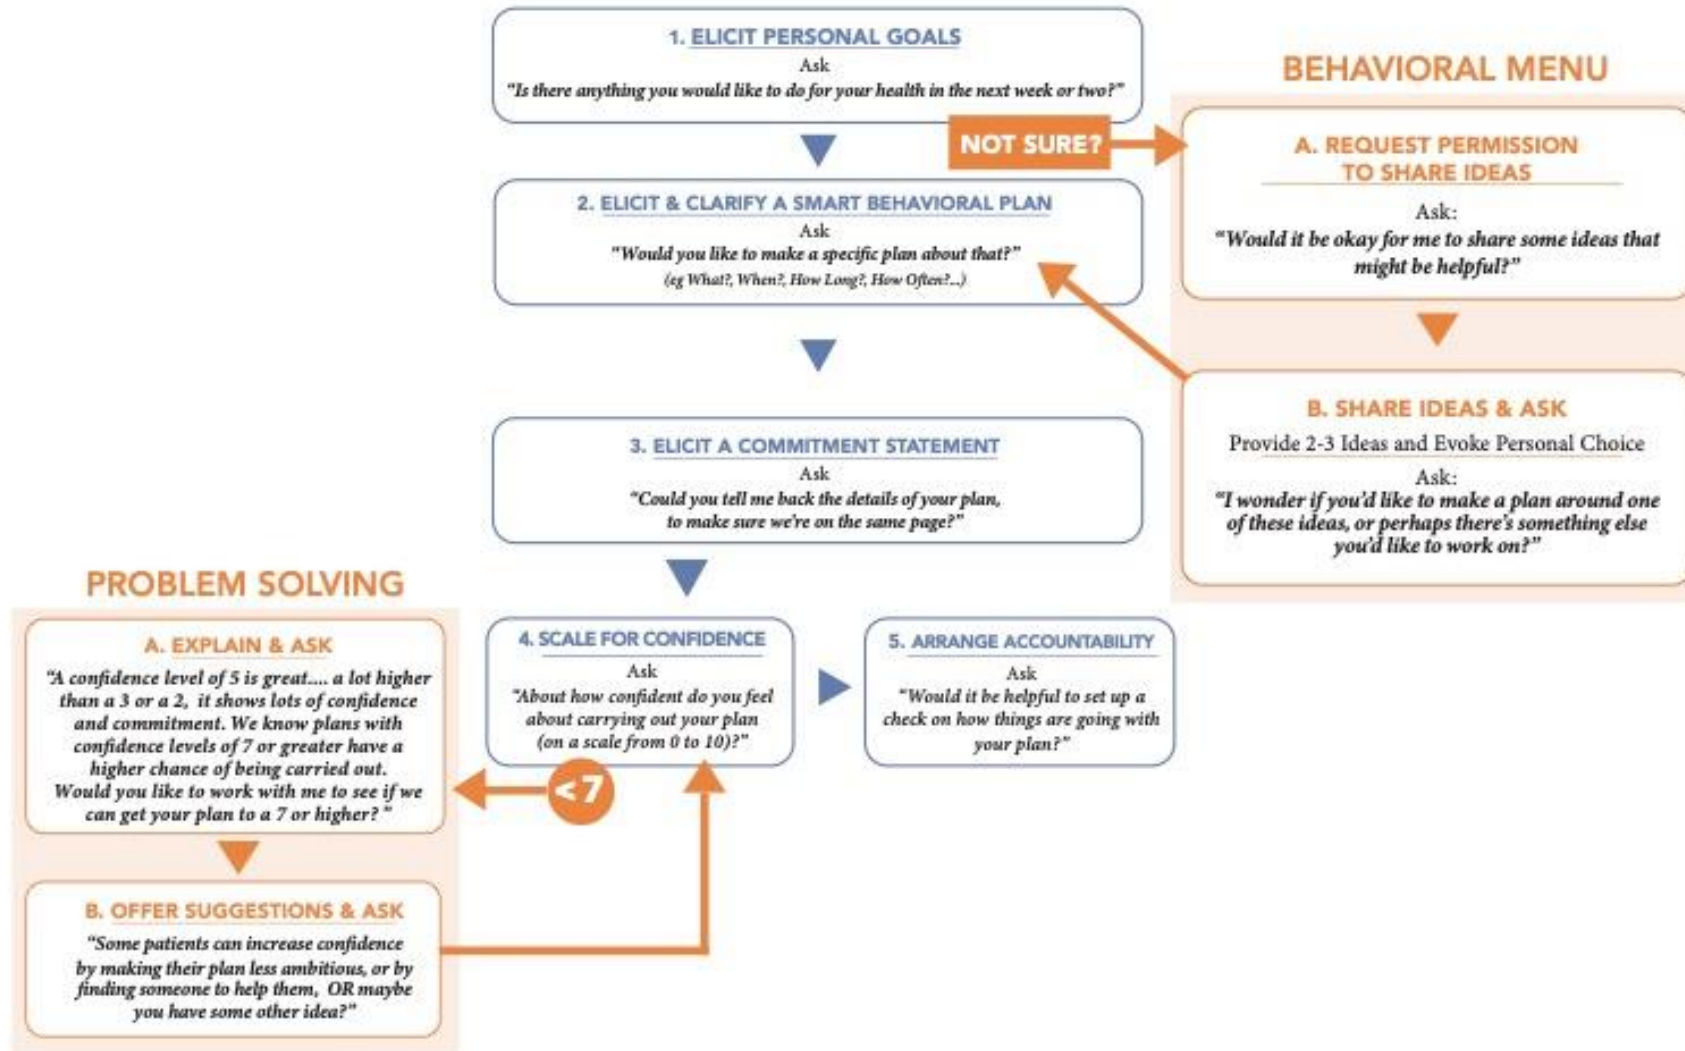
1. ELICIT PERSONAL GOALS
Ask
"Is there anything you would like to do for your health in the next week or two?"

NOT SURE?

BEHAVIORAL MENU

A. REQUEST PERMISSION TO SHARE IDEAS
Ask:
"Would it be okay for me to share some ideas that might be helpful?"

B. SHARE IDEAS & ASK
Provide 2-3 Ideas and Evoke Personal Choice
Ask:
"I wonder if you'd like to make a plan around one of these ideas, or perhaps there's something else you'd like to work on?"

2. ELICIT & CLARIFY A SMART BEHAVIORAL PLAN
Ask
"Would you like to make a specific plan about that?"
(eg What?, When?, How Long?, How Often?...)

3. ELICIT A COMMITMENT STATEMENT
Ask
"Could you tell me back the details of your plan, to make sure we're on the same page?"

4. SCALE FOR CONFIDENCE
Ask
"About how confident do you feel about carrying out your plan (on a scale from 0 to 10)?"

5. ARRANGE ACCOUNTABILITY
Ask
"Would it be helpful to set up a check on how things are going with your plan?"

<7

PROBLEM SOLVING

A. EXPLAIN & ASK
"A confidence level of 5 is great.... a lot higher than a 3 or a 2, it shows lots of confidence and commitment. We know plans with confidence levels of 7 or greater have a higher chance of being carried out. Would you like to work with me to see if we can get your plan to a 7 or higher?"

B. OFFER SUGGESTIONS & ASK
"Some patients can increase confidence by making their plan less ambitious, or by finding someone to help them, OR maybe you have some other idea?"